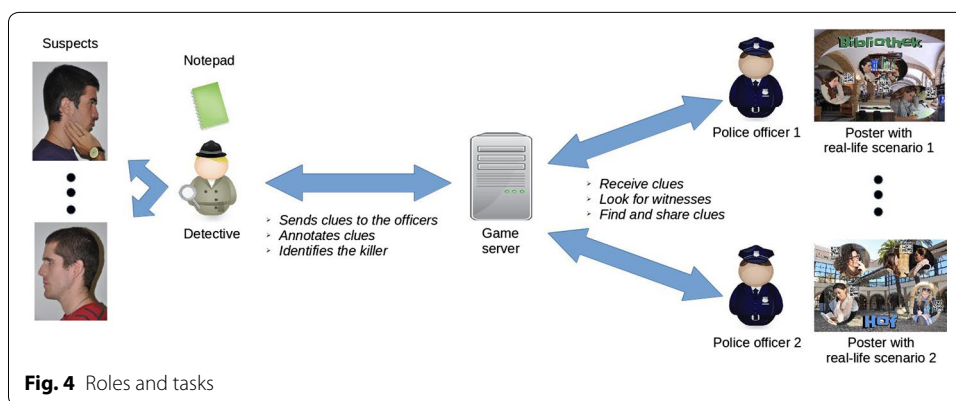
Suspects

Notepad

Detective

- Sends clues to the officers
- Annotates clues
- Identifies the killer

Game server

- Receive clues
- Look for witnesses
- Find and share clues

Police officer 1

Bibliothek

Poster with real-life scenario 1

Police officer 2

Hof

Poster with real-life scenario 2

**Fig. 4** Roles and tasks